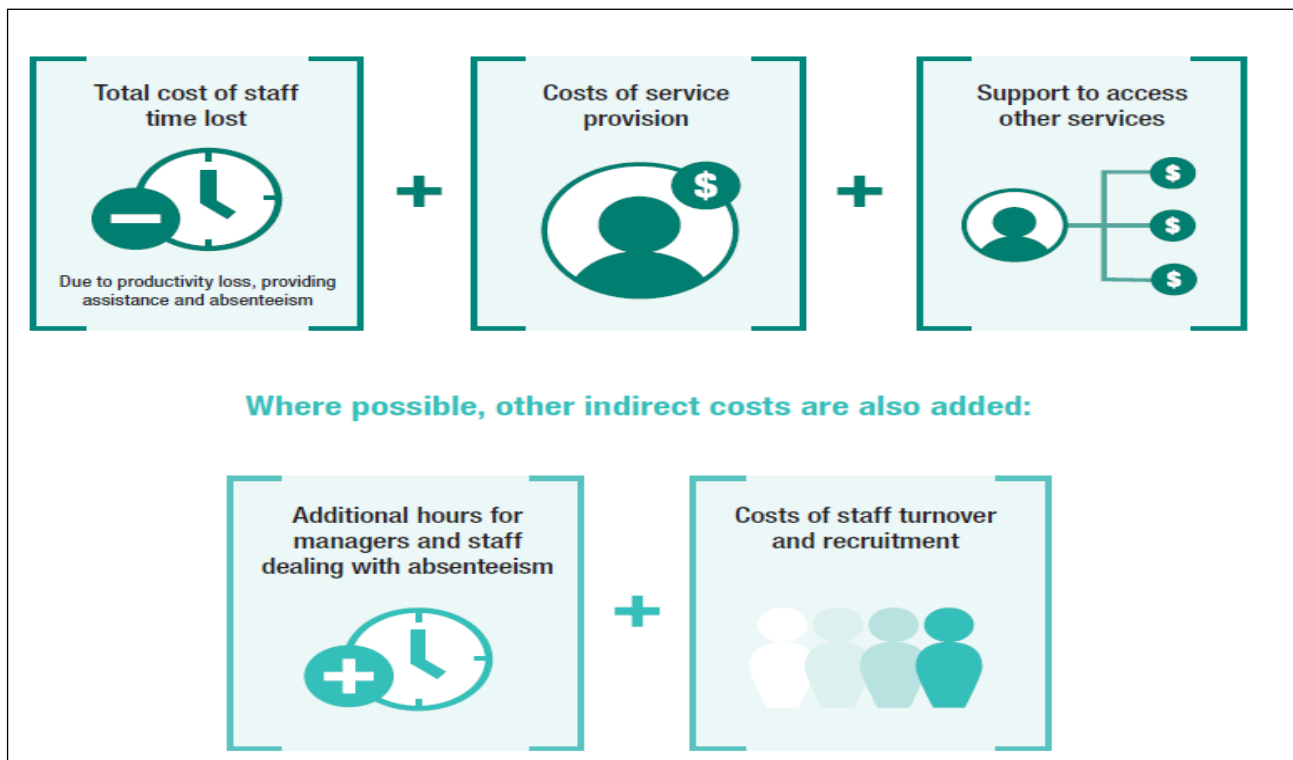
Total cost of staff time lost

Due to productivity loss, providing assistance and absenteeism

+

Costs of service provision

$

+

Support to access other services

$

$

$

Where possible, other indirect costs are also added:

Additional hours for managers and staff dealing with absenteeism

+

Costs of staff turnover and recruitment